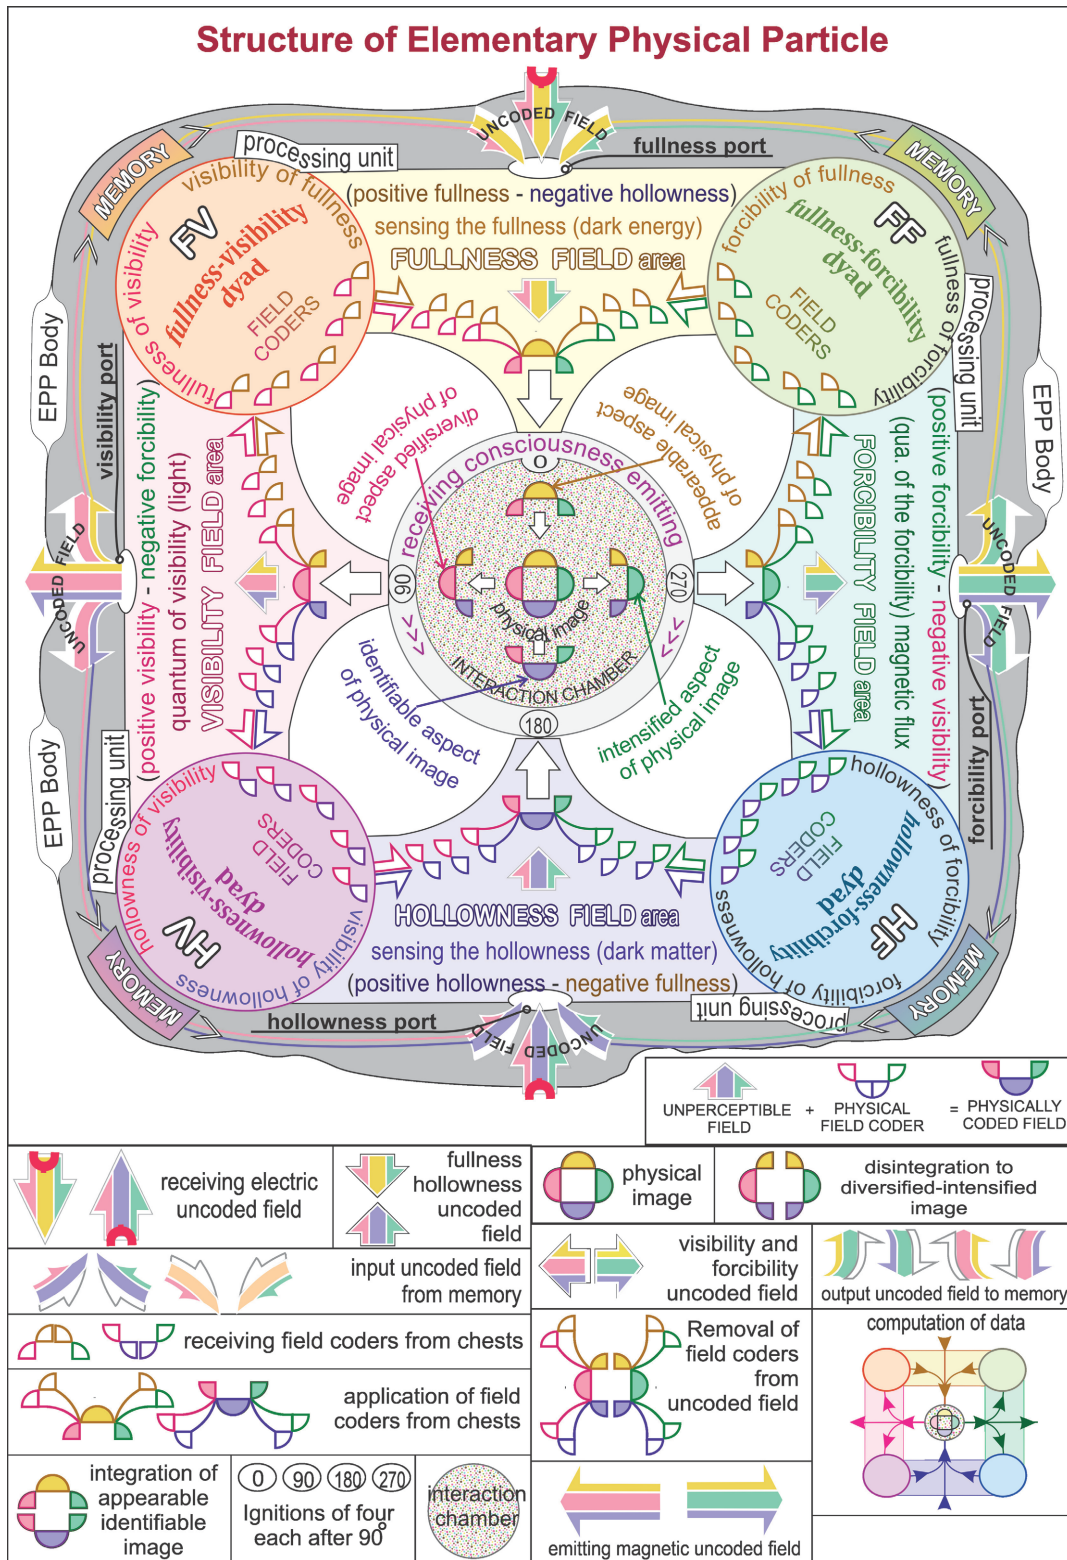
Structure of Elementary Physical Particle

UNCODED FIELD

fullness port

processing unit

MEMORY

MEMORY

visibility of fullness

FV

fullness-visibility dyad

FIELD CODERS

fullness of visibility

(positive fullness - negative hollowness)

sensing the fullness (dark energy)

FULLNESS FIELD area

forcibility of fullness

FF

fullness-forcibility dyad

FIELD CODERS

fullness of forcibility

processing unit

EPP Body

visibility port

UNCODED FIELD

(positive visibility - negative forcibility)

quantum of visibility (light)

VISIBILITY FIELD area

diversified aspect of physical image

appearable aspect of physical image

receiving consciousness emitting

0

90

270

180

physical image

INTERACTION CHAMBER

identifiable aspect of physical image

intensified aspect of physical image

FORCIBILITY FIELD area

(qua. of the forcibility) magnetic flux

(positive forcibility - negative visibility)

EPP Body

UNCODED FIELD

forcibility port

processing unit

EPP Body

visibility of hollowness

HV

hollowness-visibility dyad

FIELD CODERS

hollowness of visibility

HOLLOWNESS FIELD area

sensing the hollowness (dark matter)

(positive hollowness - negative fullness)

hollowness of forcibility

HF

hollowness-forcibility dyad

FIELD CODERS

forcibility of hollowness

processing unit

MEMORY

MEMORY

hollowness port

UNCODED FIELD

UNPERCEPTIBLE FIELD + PHYSICAL FIELD CODER = PHYSICALLY CODED FIELD

receiving electric uncoded field

fullness hollowness uncoded field

physical image

disintegration to diversified-intensified image

input uncoded field from memory

visibility and forcibility uncoded field

output uncoded field to memory

receiving field coders from chests

Removal of field coders from uncoded field

computation of data

application of field coders from chests

integration of appearable identifiable image

0 90 180 270
Ignitions of four each after 90

interaction chamber

emitting magnetic uncoded field